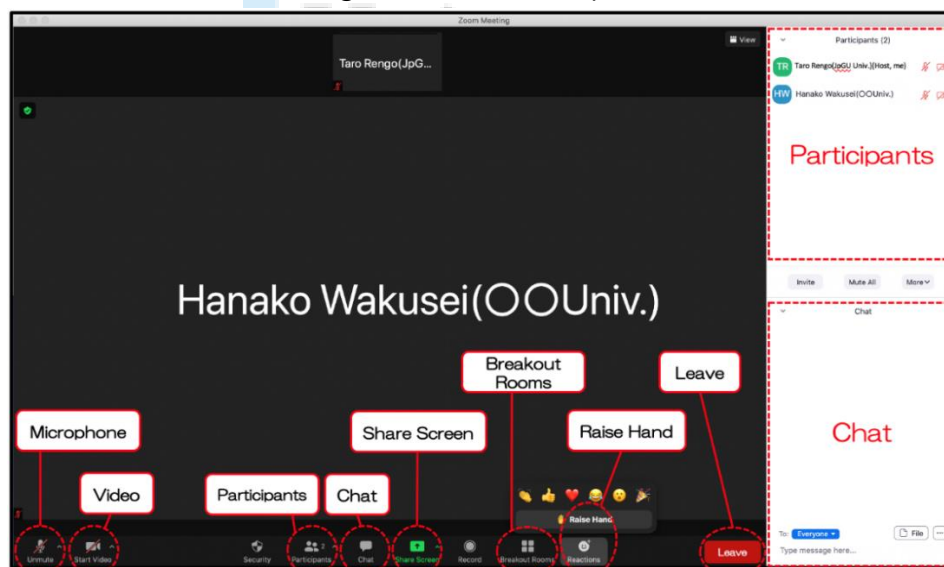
Zoom Meeting

View

Taro Rengo(JpG...

Hanako Wakusei(〇〇Univ.)

Participants (2)

TR Taro Rengo(JpGU Univ.)(Host, me)

HW Hanako Wakusei(〇〇Univ.)

Participants

Invite Mute All More

Chat

Chat

To: Everyone File

Type message here...

Breakout Rooms

Leave

Microphone

Share Screen

Raise Hand

Video

Participants

Chat

Raise Hand

Unmute Start Video Security Participants 2 Chat Share Screen Record Breakout Rooms Reactions Leave